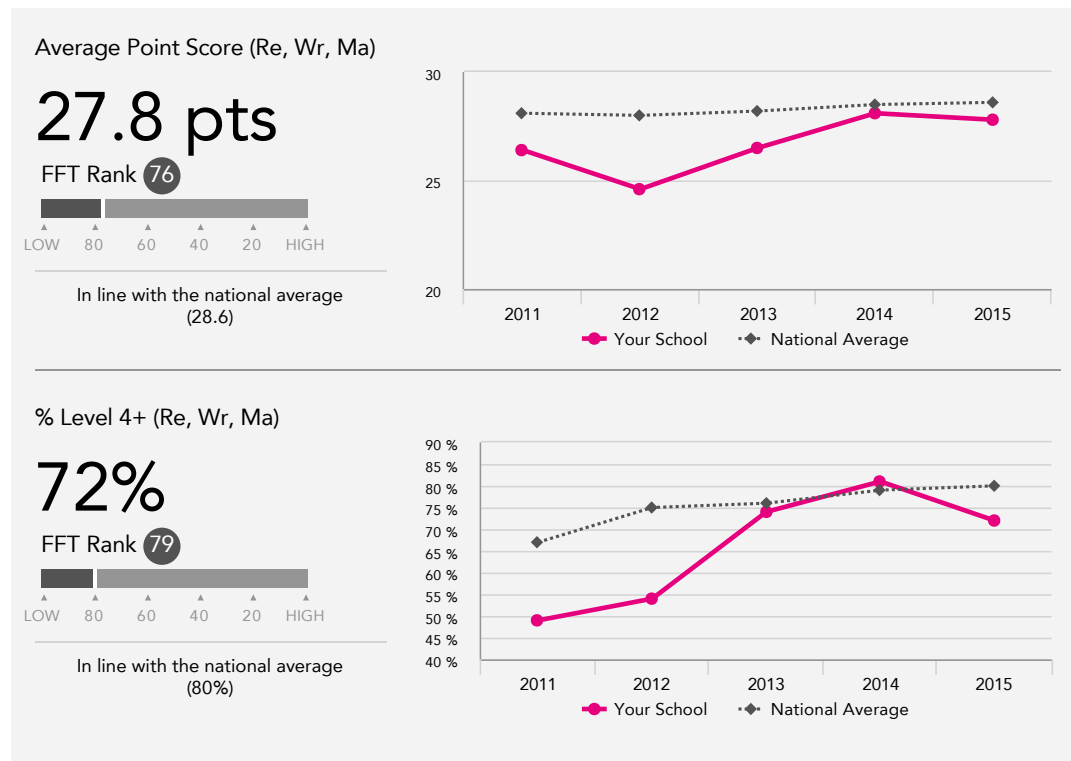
Average Point Score (Re, Wr, Ma)

27.8 pts

FFT Rank 76

LOW 80 60 40 20 HIGH

In line with the national average (28.6)

30
25
20
2011 2012 2013 2014 2015
Your School National Average

% Level 4+ (Re, Wr, Ma)

72%

FFT Rank 79

LOW 80 60 40 20 HIGH

In line with the national average (80%)

90 %
85 %
80 %
75 %
70 %
65 %
60 %
55 %
50 %
45 %
40 %
2011 2012 2013 2014 2015
Your School National Average